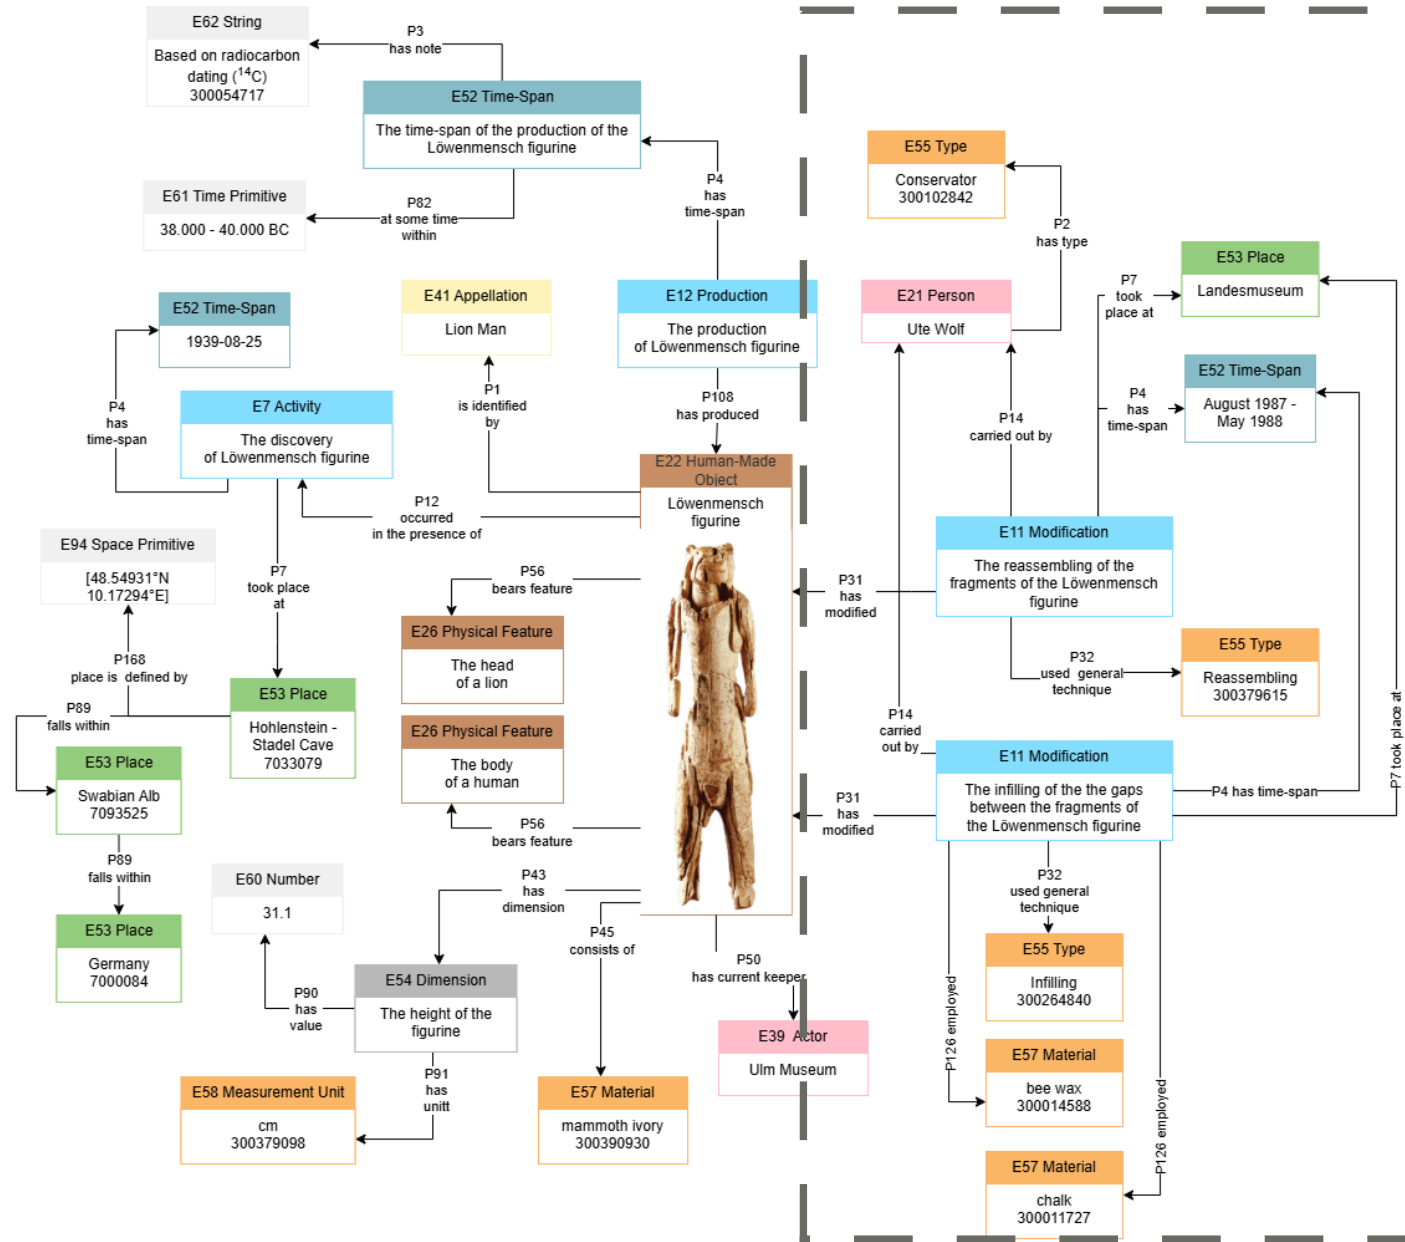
E62 String
Based on radiocarbon dating ($^{14}$C) 300054717

P3
has note

E52 Time-Span
The time-span of the production of the Löwenmensch figurine

E61 Time Primitive
38.000 - 40.000 BC

P82
at some time within

P4
has time-span

E55 Type
Conservator 300102842

P2
has type

E53 Place
Landesmuseum

P7
took place at

E52 Time-Span
1939-08-25

E41 Appellation
Lion Man

E12 Production
The production of Löwenmensch figurine

E21 Person
Ute Wolf

E52 Time-Span
August 1987 - May 1988

P4
has time-span

P4
has time-span

E7 Activity
The discovery of Löwenmensch figurine

P1
is identified by

P108
has produced

P14
carried out by

E22 Human-Made Object
Löwenmensch figurine

P12
occurred in the presence of

E11 Modification
The reassembling of the fragments of the Löwenmensch figurine

E94 Space Primitive
[48.54931°N 10.17294°E]

P7
took place at

P56
bears feature

P31
has modified

E26 Physical Feature
The head of a lion

P32
used general technique

E55 Type
Reassembling 300379615

P168
place is defined by

P89
falls within

E53 Place
Hohlenstein - Stadel Cave 7033079

E26 Physical Feature
The body of a human

P14
carried out by

E11 Modification
The infilling of the the gaps between the fragments of the Löwenmensch figurine

P4 has time-span

P7 took place at

E53 Place
Swabian Alb 7093525

P56
bears feature

P31
has modified

P89
falls within

E60 Number
31.1

P43
has dimension

P32
used general technique

E53 Place
Germany 7000084

P45
consists of

E55 Type
Infilling 300264840

P50
has current keeper

P90
has value

E54 Dimension
The height of the figurine

E39 Actor
Ulm Museum

P126 employed

E57 Material
bee wax 300014588

P91
has unitt

E58 Measurement Unit
cm 300379098

E57 Material
mammoth ivory 300390930

P126 employed

E57 Material
chalk 300011727